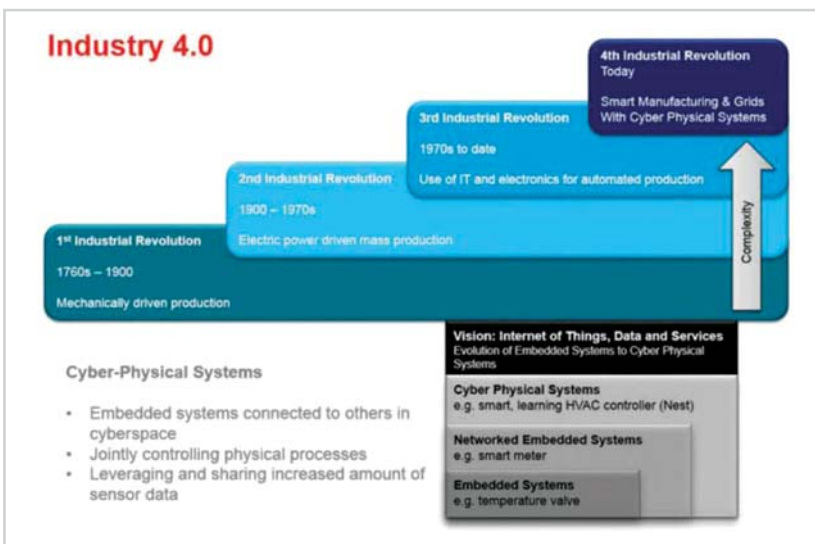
Industry 4.0

4th Industrial Revolution
Today

Smart Manufacturing & Grids With Cyber Physical Systems

3rd Industrial Revolution
1970s to date
Use of IT and electronics for automated production

2nd Industrial Revolution
1900 – 1970s
Electric power driven mass production

1st Industrial Revolution
1760s – 1900
Mechanically driven production

Complexity

Vision: Internet of Things, Data and Services
Evolution of Embedded Systems to Cyber Physical Systems

Cyber Physical Systems
e.g. smart, learning HVAC controller (Nest)

Networked Embedded Systems
e.g. smart meter

Embedded Systems
e.g. temperature valve

Cyber-Physical Systems

- Embedded systems connected to others in cyberspace
- Jointly controlling physical processes
- Leveraging and sharing increased amount of sensor data